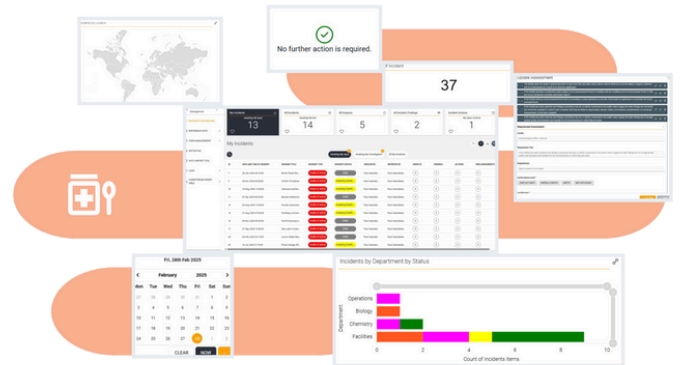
No further action is required.

Incidents

37

My Incidents

13

14

5

2

1

My Incidents

Fri, 28th Feb 2025

February 2025

| Sun | Mon | Tue | Wed | Thu | Fri | Sat |
|---|---|---|---|---|---|---|
| 26 | 27 | 28 | 29 | 30 | 31 | 1 |
| 2 | 3 | 4 | 5 | 6 | 7 | 8 |
| 9 | 10 | 11 | 12 | 13 | 14 | 15 |
| 16 | 17 | 18 | 19 | 20 | 21 | 22 |
| 23 | 24 | 25 | 26 | 27 | 28 | 1 |

CLEAR NOW

Incidents by Department by Status

Operations
Biology
Chemistry
Facilities

Department

0 2 4 6 8 10

Count of Incidents Items